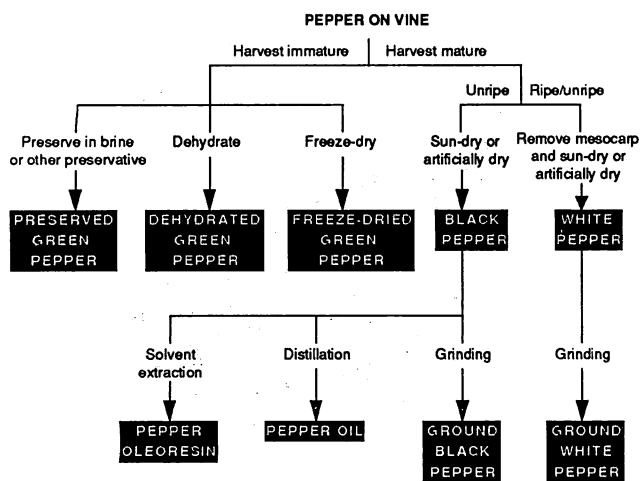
PEPPER ON VINE

Harvest immature

Harvest mature

Unripe

Ripe/unripe

Preserve in brine or other preservative

Dehydrate

Freeze-dry

Sun-dry or artificially dry

Remove mesocarp and sun-dry or artificially dry

PRESERVED GREEN PEPPER

DEHYDRATED GREEN PEPPER

FREEZE-DRIED GREEN PEPPER

BLACK PEPPER

WHITE PEPPER

Solvent extraction

Distillation

Grinding

Grinding

PEPPER OLEORESIN

PEPPER OIL

GROUND BLACK PEPPER

GROUND WHITE PEPPER